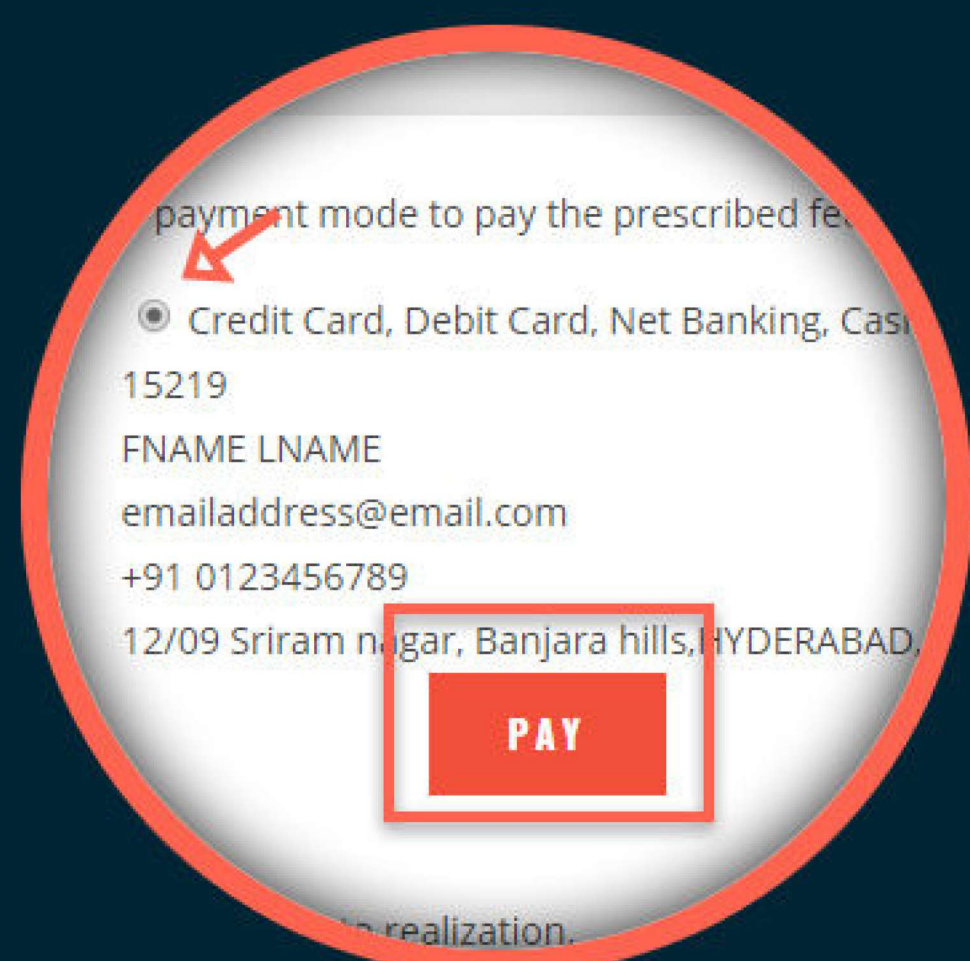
payment mode to pay the prescribed fe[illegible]

Credit Card, Debit Card, Net Banking, Cas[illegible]

15219

FNAME LNAME

emailaddress@email.com

+91 0123456789

12/09 Sriram nagar, Banjara hills,HYDERABAD,

PAY

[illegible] realization.